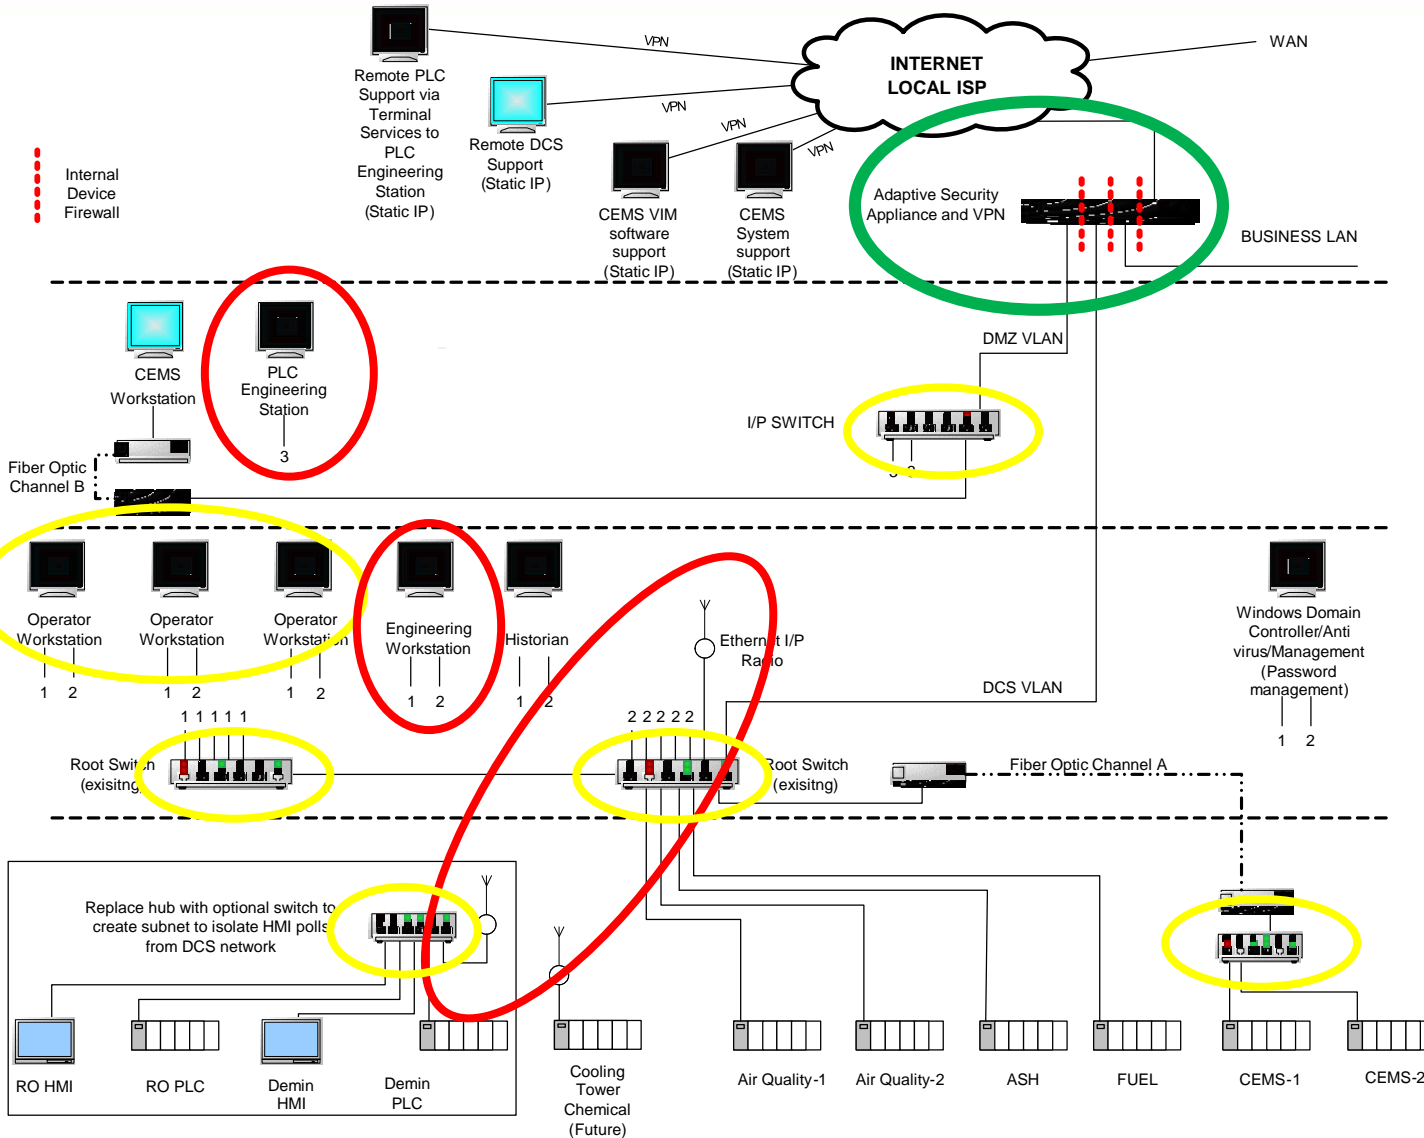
Remote PLC Support via Terminal Services to PLC Engineering Station (Static IP)

VPN

VPN

VPN

VPN

INTERNET LOCAL ISP

WAN

Remote DCS Support (Static IP)

CEMS VIM software support (Static IP)

CEMS System support (Static IP)

Internal Device Firewall

Adaptive Security Appliance and VPN

BUSINESS LAN

CEMS Workstation

PLC Engineering Station

3

DMZ VLAN

I/P SWITCH

Fiber Optic Channel B

Operator Workstation

1 2

Operator Workstation

1 2

Operator Workstation

1 2

Engineering Workstation

1 2

Historian

1 2

Ethernet I/P Radio

Windows Domain Controller/Anti virus/Management (Password management)

1 2

DCS VLAN

1 1 1 1 1

2 2 2 2 2

Root Switch (exisitng)

Root Switch (exisitng)

Fiber Optic Channel A

Replace hub with optional switch to create subnet to isolate HMI polls from DCS network

RO HMI

RO PLC

Demin HMI

Demin PLC

Cooling Tower Chemical (Future)

Air Quality-1

Air Quality-2

ASH

FUEL

CEMS-1

CEMS-2